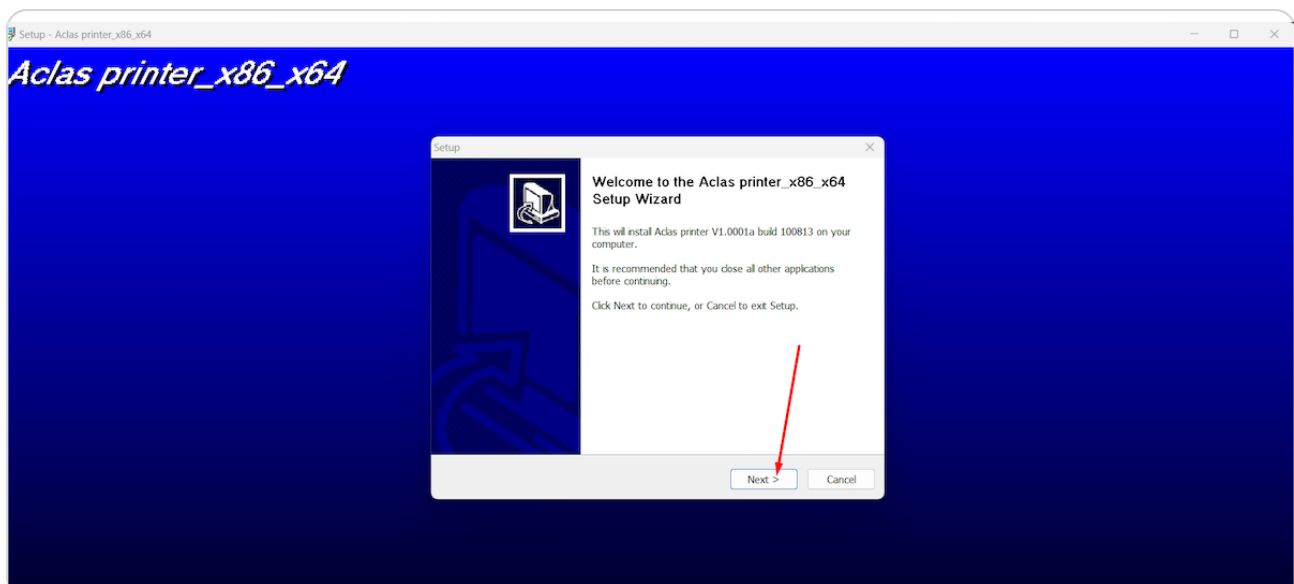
Setup - Aclas printer_x86_x64

Aclas printer_x86_x64

Setup

Welcome to the Aclas printer_x86_x64 Setup Wizard

This will install Aclas printer V1.0001a build 100813 on your computer.

It is recommended that you close all other applications before continuing.

Click Next to continue, or Cancel to exit Setup.

Next >

Cancel